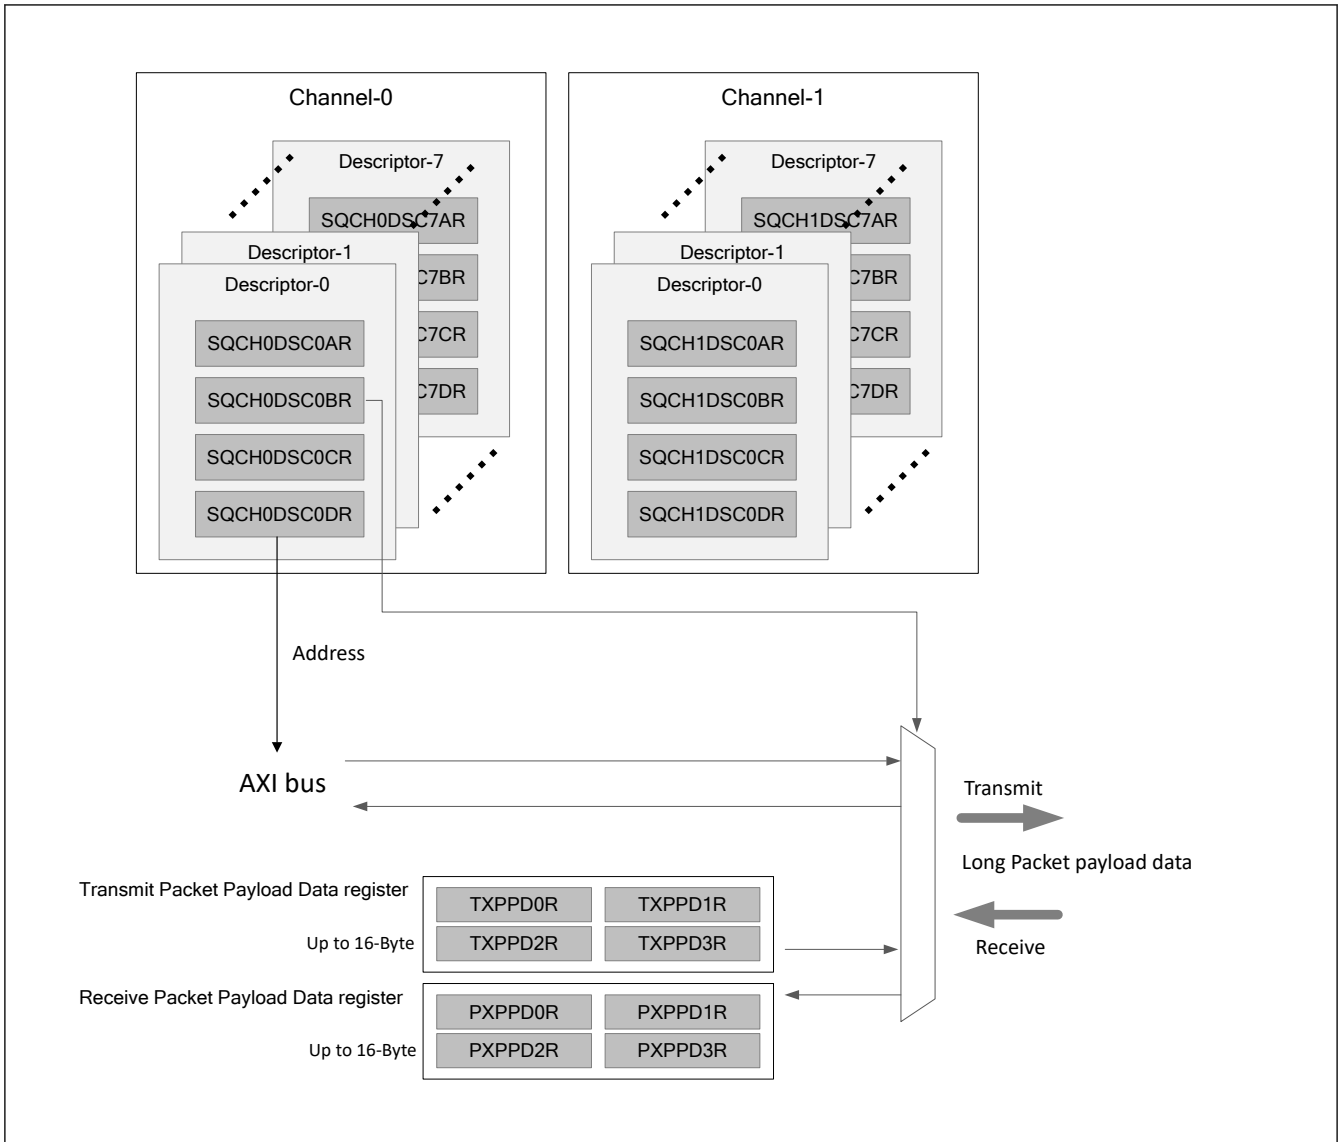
Channel-0

Descriptor-7

SQCH0DSC7AR

C7BR

C7CR

C7DR

Descriptor-1

Descriptor-0

SQCH0DSC0AR

SQCH0DSC0BR

SQCH0DSC0CR

SQCH0DSC0DR

Channel-1

Descriptor-7

SQCH1DSC7AR

C7BR

C7CR

C7DR

Descriptor-1

Descriptor-0

SQCH1DSC0AR

SQCH1DSC0BR

SQCH1DSC0CR

SQCH1DSC0DR

Address

AXI bus

Transmit

Long Packet payload data

Receive

Transmit Packet Payload Data register

Up to 16-Byte

| TXPPD0R | TXPPD1R |
|---|---|
| TXPPD2R | TXPPD3R |

Receive Packet Payload Data register

Up to 16-Byte

| PXPPD0R | PXPPD1R |
|---|---|
| PXPPD2R | PXPPD3R |